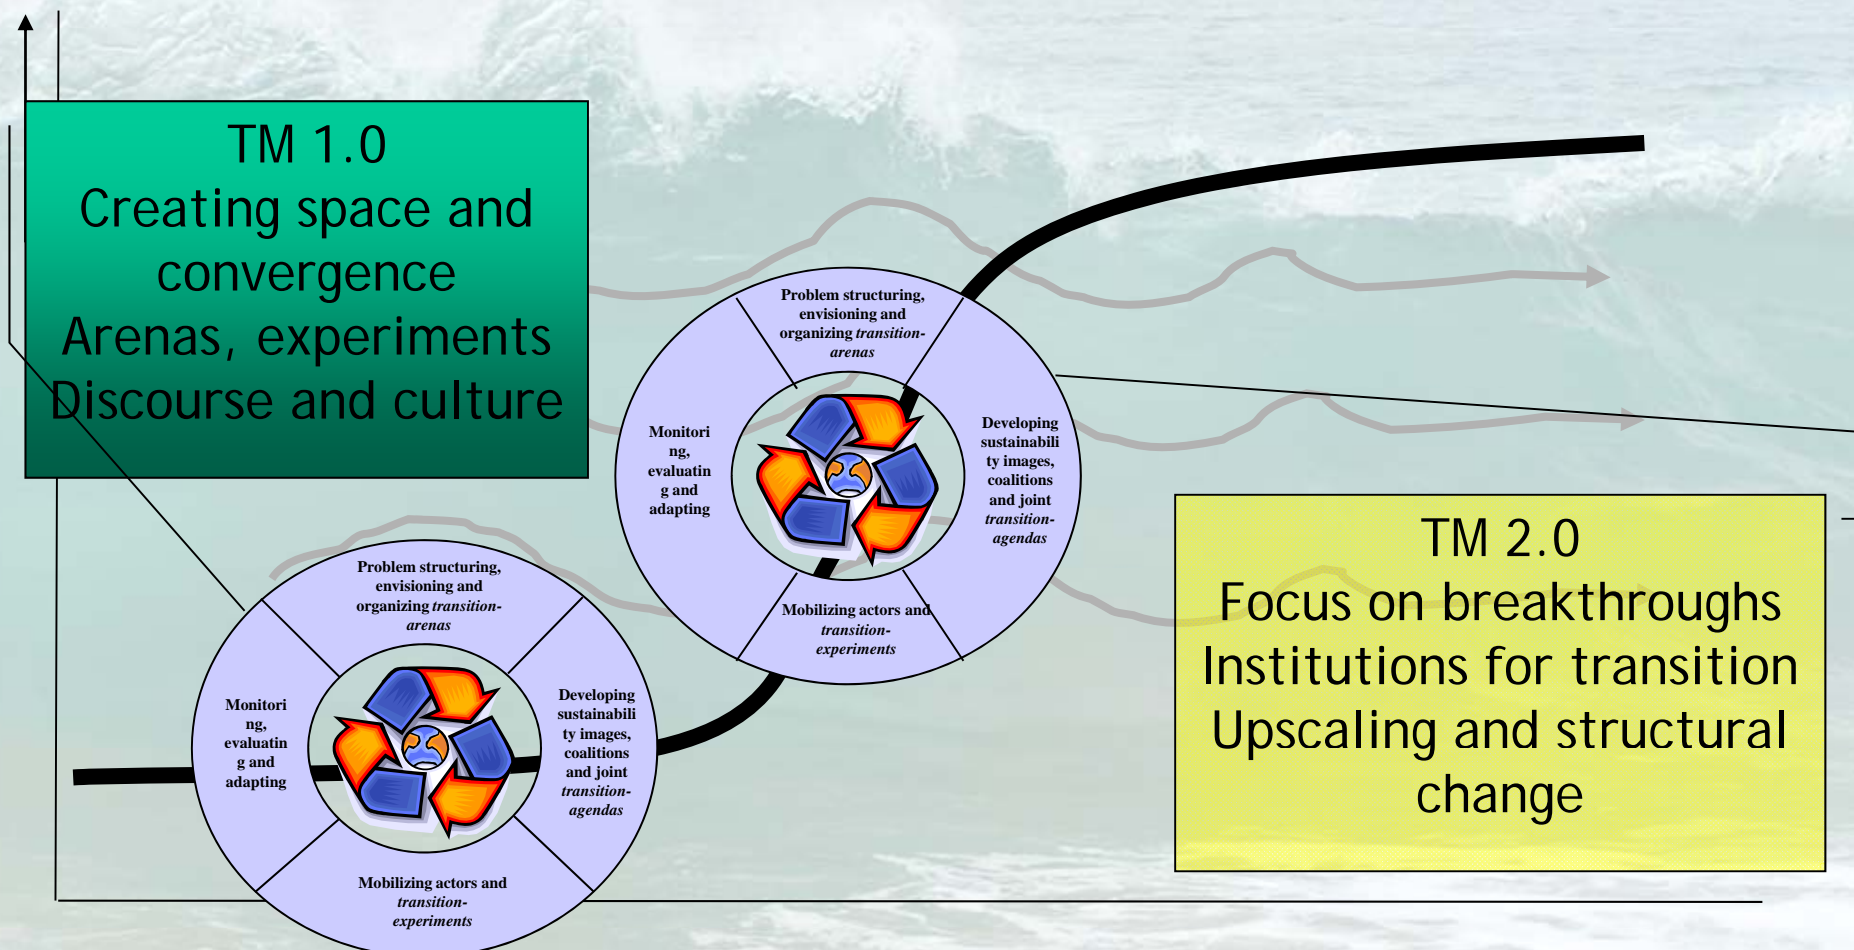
TM 1.0
Creating space and convergence
Arenas, experiments
Discourse and culture

Problem structuring, envisioning and organizing *transition-arenas*

Monitoring, evaluating and adapting

Developing sustainability images, coalitions and joint *transition-agendas*

Mobilizing actors and *transition-experiments*

Problem structuring, envisioning and organizing *transition-arenas*

Monitoring, evaluating and adapting

Developing sustainability images, coalitions and joint *transition-agendas*

Mobilizing actors and *transition-experiments*

TM 2.0
Focus on breakthroughs
Institutions for transition
Upscaling and structural change